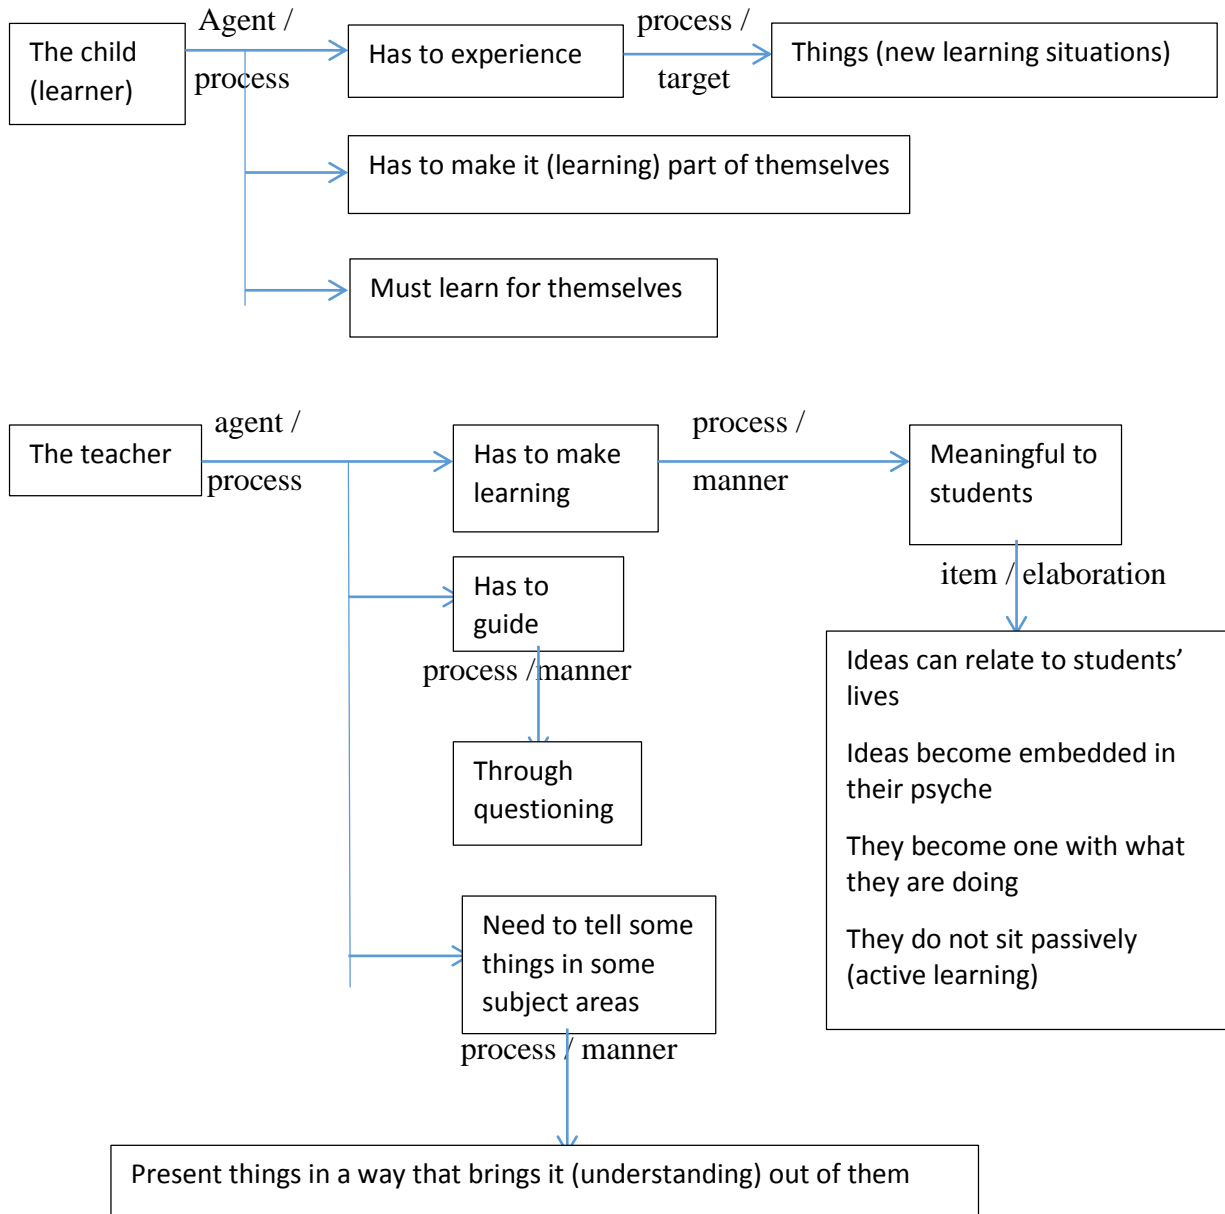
The child (learner)

Agent / process

Has to experience

process / target

Things (new learning situations)

Has to make it (learning) part of themselves

Must learn for themselves

The teacher

agent / process

Has to make learning

process / manner

Meaningful to students

item / elaboration

Ideas can relate to students' lives

Ideas become embedded in their psyche

They become one with what they are doing

They do not sit passively (active learning)

Has to guide

process / manner

Through questioning

Need to tell some things in some subject areas

process / manner

Present things in a way that brings it (understanding) out of them